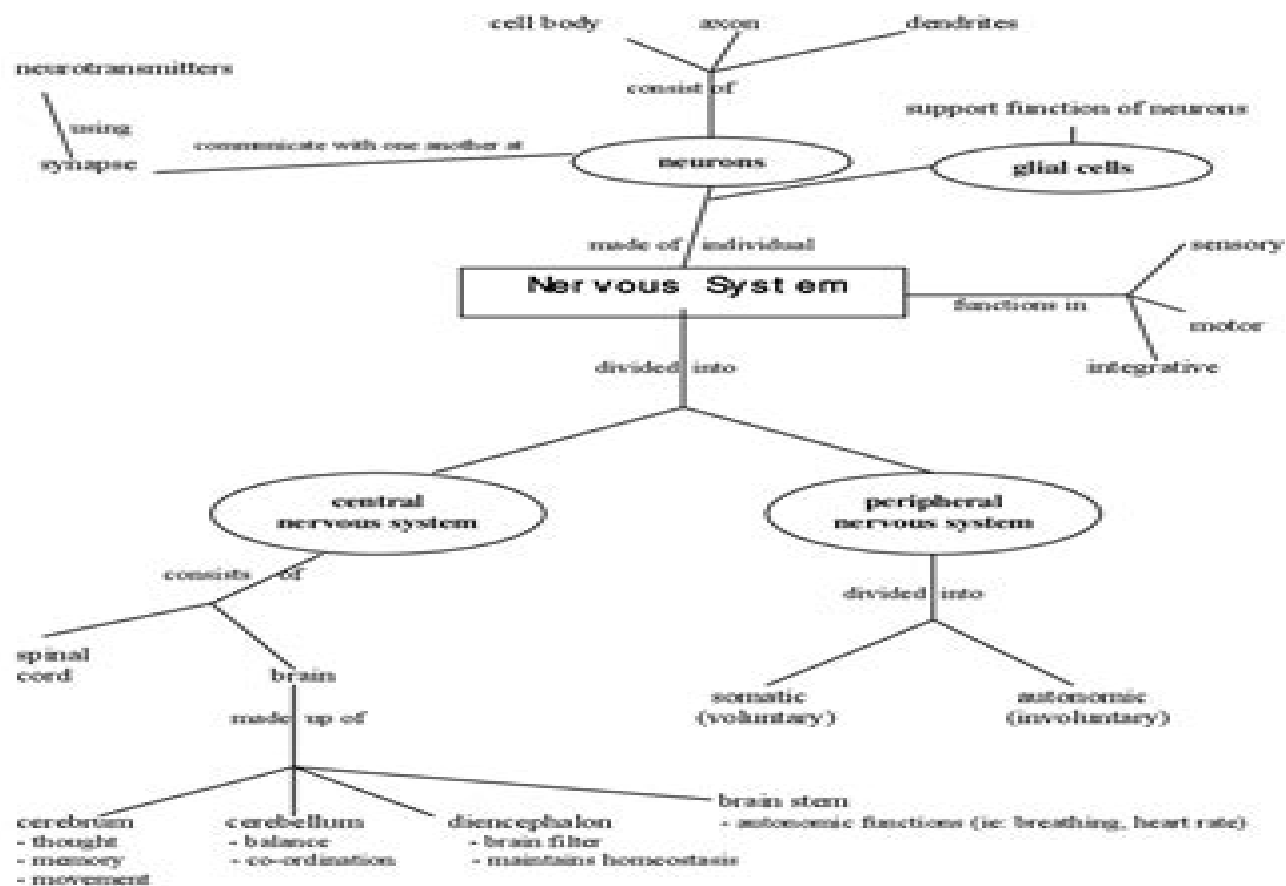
cell body
axon
dendrites
consist of

neurotransmitters
using
synapse
communicate with one another at
neurons

support function of neurons
glial cells

made of individual

Nervous System

functions in
sensory
motor
integrative

divided into

central nervous system

peripheral nervous system

consists of

spinal cord

brain

made up of

divided into

somatic (voluntary)

autonomic (involuntary)

cerebrum
- thought
- memory
- movement

cerebellum
- balance
- co-ordination

diencephalon
- brain filter
- maintains homeostasis

brain stem
- autonomic functions (ie: breathing, heart rate)